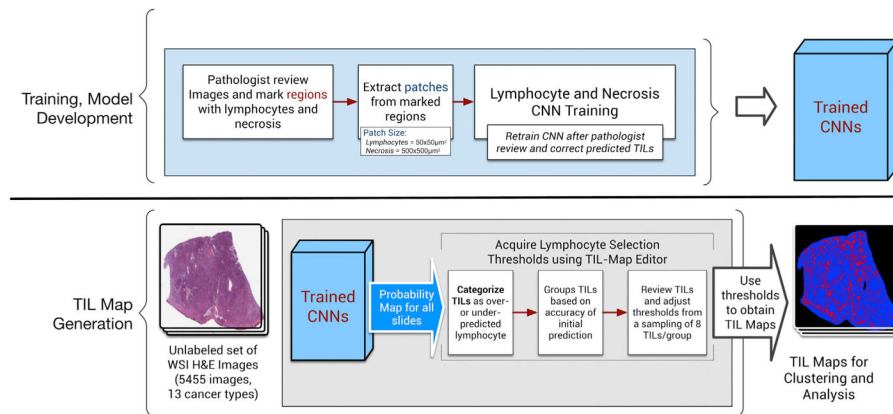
Training, Model Development

Pathologist review Images and mark regions with lymphocytes and necrosis

Extract patches from marked regions

Patch Size:
Lymphocytes = 50x50µm²
Necrosis = 500x500µm²

Lymphocyte and Necrosis CNN Training

Retrain CNN after pathologist review and correct predicted TILs

Trained CNNs

TIL Map Generation

Unlabeled set of WSI H&E Images (5455 images, 13 cancer types)

Trained CNNs

Probability Map for all slides

Acquire Lymphocyte Selection Thresholds using TIL-Map Editor

Categorize TILs as over- or under-predicted lymphocyte

Groups TILs based on accuracy of initial prediction

Review TILs and adjust thresholds from a sampling of 8 TILs/group

Use thresholds to obtain TIL Maps

TIL Maps for Clustering and Analysis